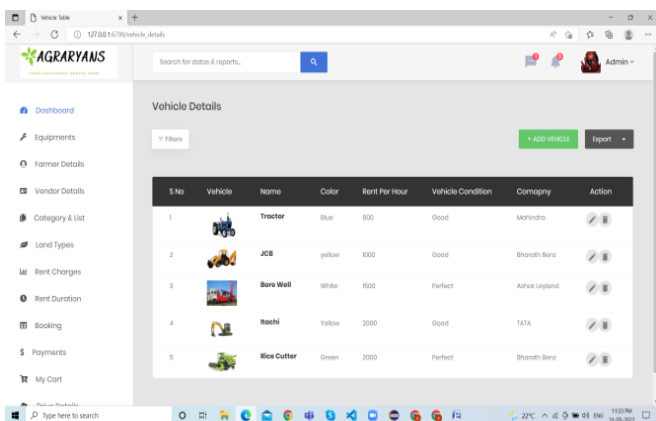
Vehicle Table
127.0.0.1:6799/vehicle_details

AGRARYANS
FARM EQUIPMENT RENTAL TEAM

Search for datas & reports...

Admin

Dashboard
Equipments
Farmer Details
Vendor Details
Category & List
Land Types
Rent Charges
Rent Duration
Booking
Payments
My Cart
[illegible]

Vehicle Details

Filters

+ ADD VEHICLE
Export

| S No | Vehicle | Name | Color | Rent Per Hour | Vehicle Condition | Comapny | Action |
|---|---|---|---|---|---|---|---|
| 1 | | Tractor | Blue | 800 | Good | Mahindra | |
| 2 | | JCB | yellow | 1000 | Good | Bharath Benz | |
| 3 | | Bore Well | White | 1500 | Perfect | Ashok Leyland | |
| 4 | | Itachi | Yellow | 2000 | Good | TATA | |
| 5 | | Rice Cutter | Green | 2000 | Perfect | Bharath Benz | |

Type here to search
22°C
ENG
11:33 PM
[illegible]